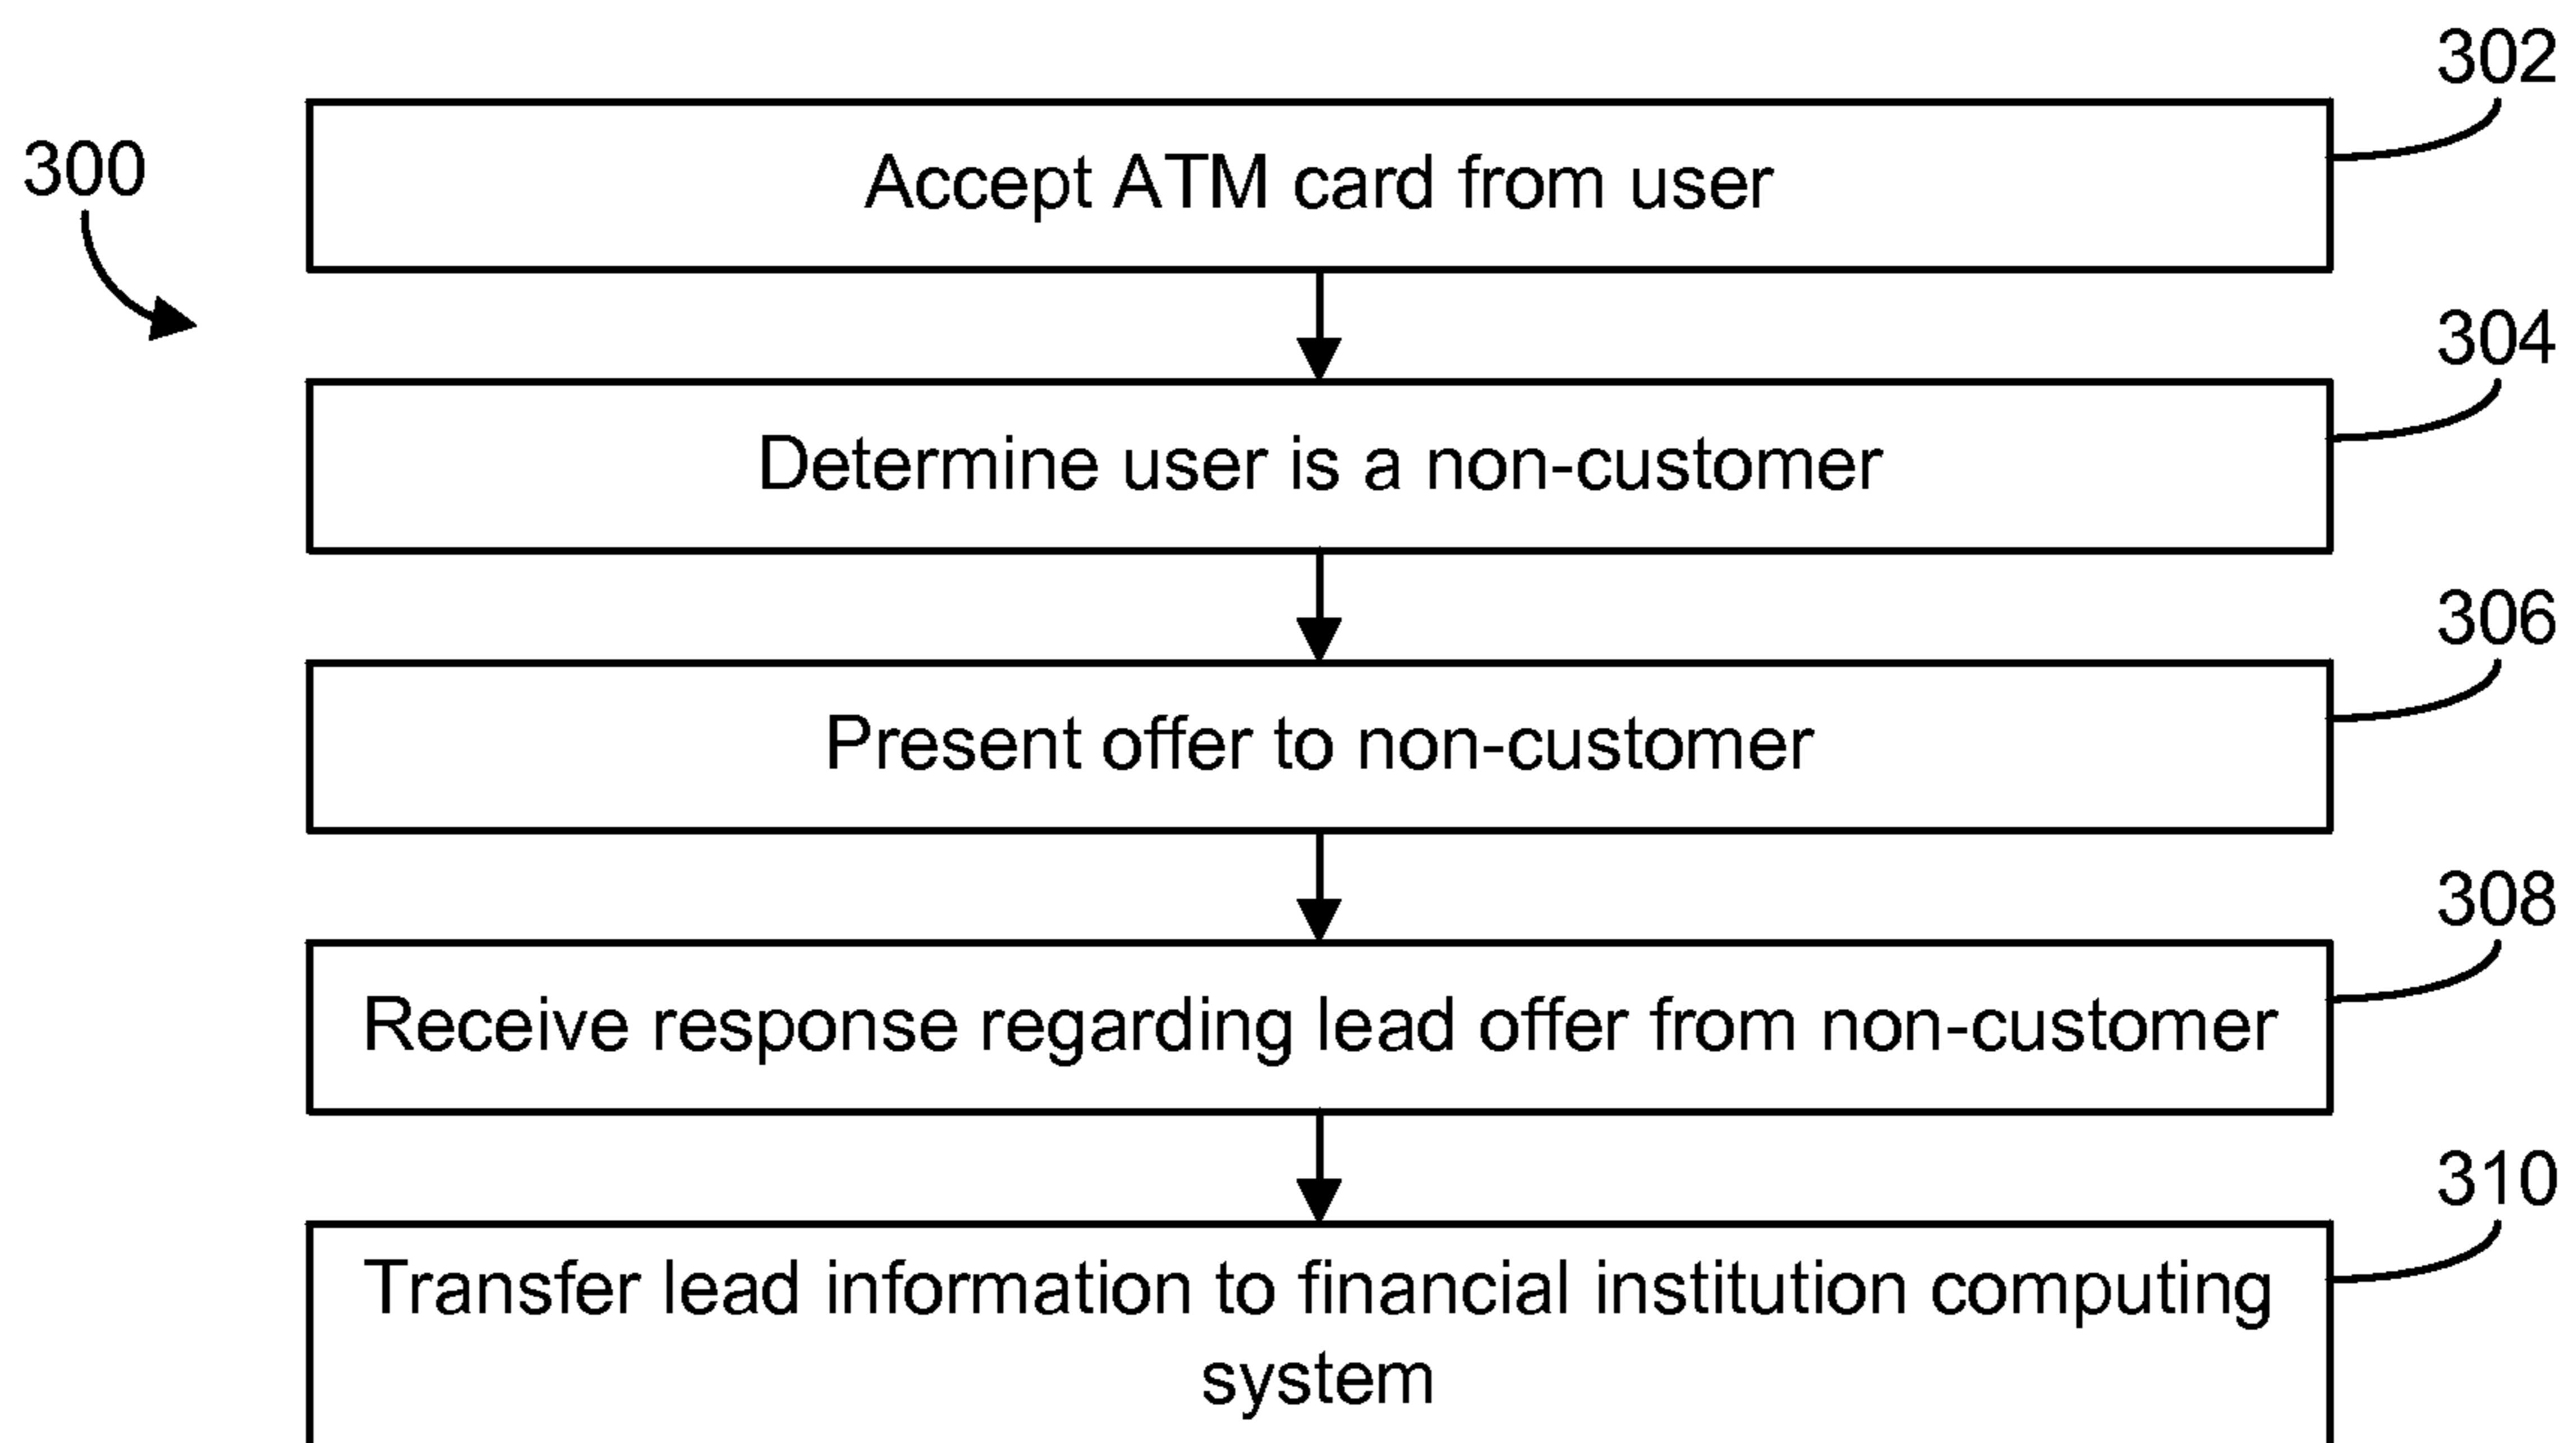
300

302

Accept ATM card from user

304

Determine user is a non-customer

306

Present offer to non-customer

308

Receive response regarding lead offer from non-customer

310

Transfer lead information to financial institution computing system